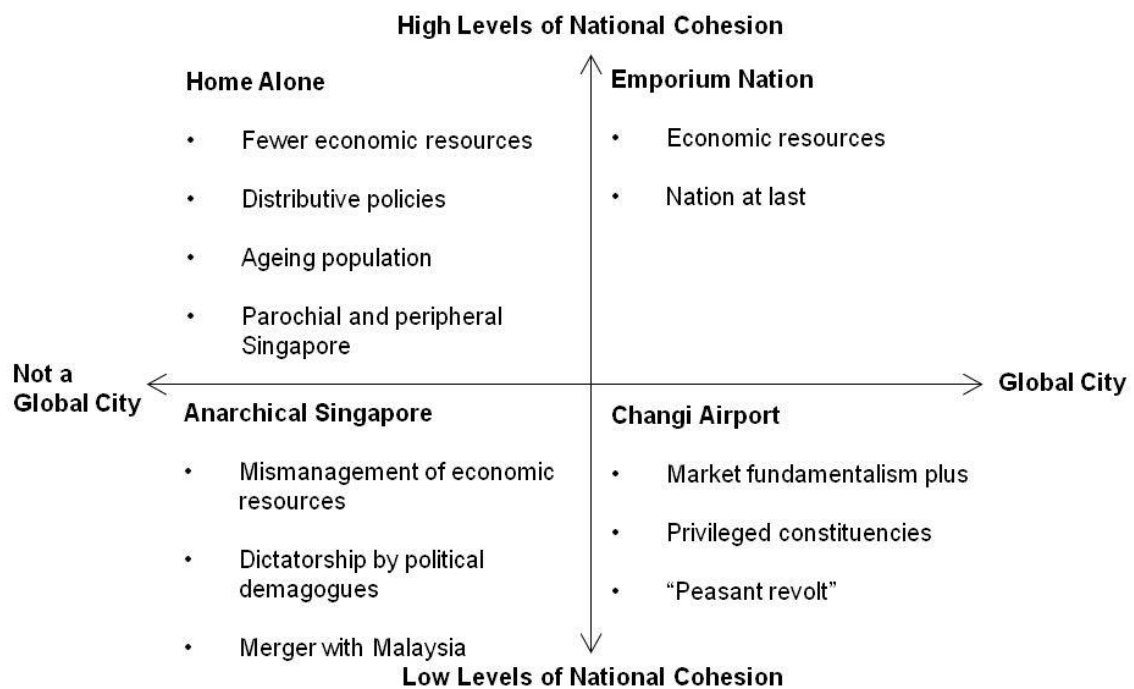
High Levels of National Cohesion

Home Alone

- Fewer economic resources
- Distributive policies
- Ageing population
- Parochial and peripheral Singapore

Emporium Nation

- Economic resources
- Nation at last

Not a Global City

Global City

Anarchical Singapore

- Mismanagement of economic resources
- Dictatorship by political demagogues
- Merger with Malaysia

Changi Airport

- Market fundamentalism plus
- Privileged constituencies
- "Peasant revolt"

Low Levels of National Cohesion